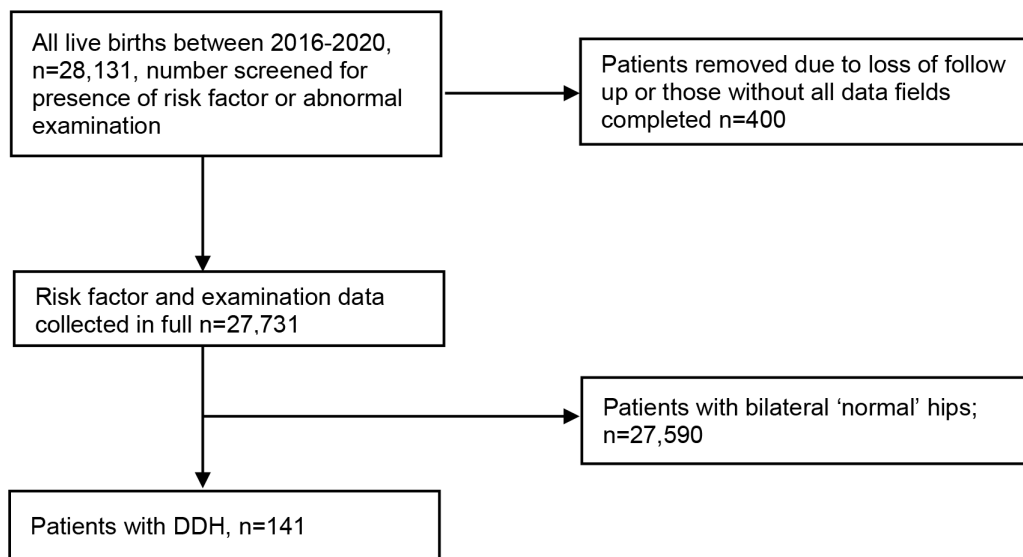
All live births between 2016-2020, n=28,131, number screened for presence of risk factor or abnormal examination

Patients removed due to loss of follow up or those without all data fields completed n=400

Risk factor and examination data collected in full n=27,731

Patients with bilateral ‘normal’ hips; n=27,590

Patients with DDH, n=141